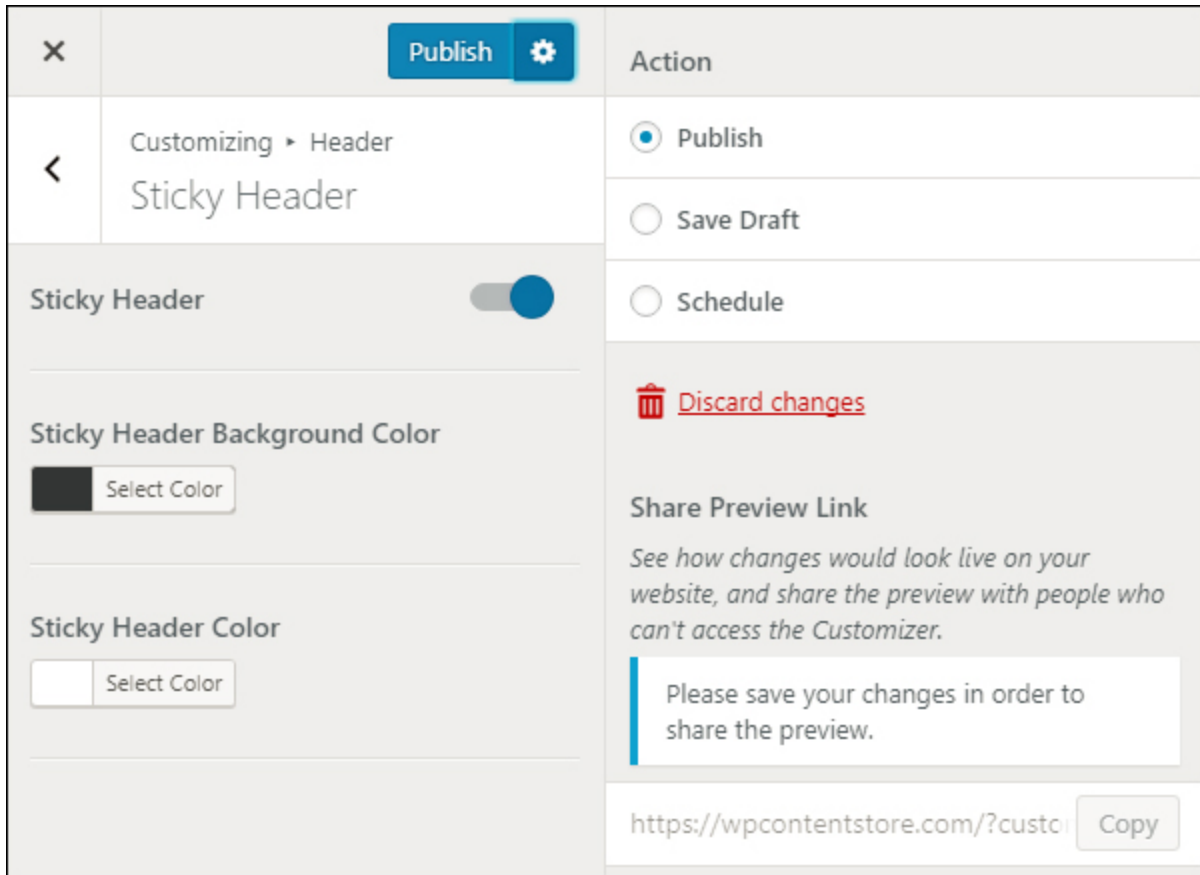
×

Publish

Customizing ▸ Header

Sticky Header

Sticky Header

Sticky Header Background Color

Select Color

Sticky Header Color

Select Color

Action

Publish

Save Draft

Schedule

Discard changes

Share Preview Link

See how changes would look live on your website, and share the preview with people who can't access the Customizer.

Please save your changes in order to share the preview.

https://wpcontentstore.com/?custo

Copy